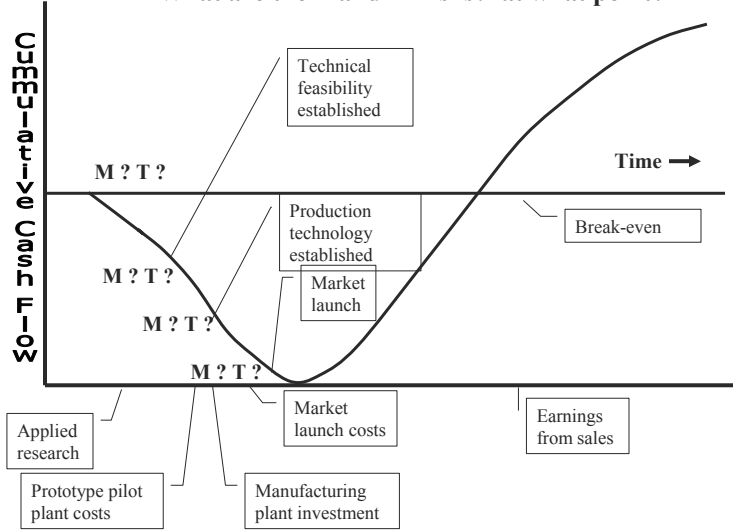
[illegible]

Cummulative Cash Flow

Technical feasibility established

Time

M ? T ?

Production technology established

Break-even

M ? T ?

Market launch

M ? T ?

M ? T ?

Market launch costs

Earnings from sales

Applied research

Prototype pilot plant costs

Manufacturing plant investment